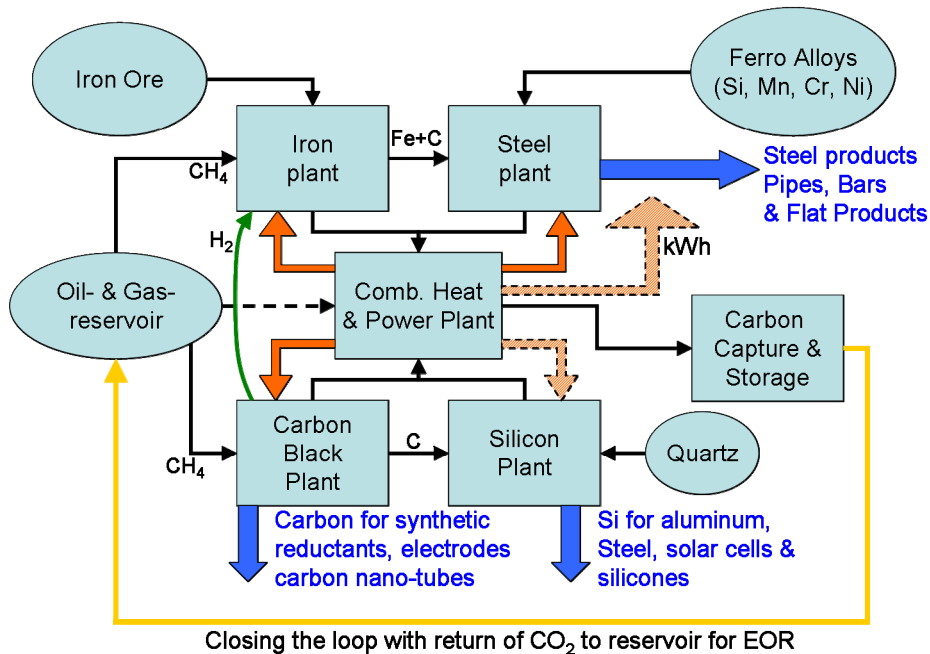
Iron Ore

Ferro Alloys (Si, Mn, Cr, Ni)

$CH_4$

Iron plant

Fe+C

Steel plant

Steel products
Pipes, Bars
& Flat Products

$H_2$

kWh

Oil- & Gas-reservoir

Comb. Heat & Power Plant

Carbon Capture & Storage

$CH_4$

Carbon Black Plant

C

Silicon Plant

Quartz

Carbon for synthetic reductants, electrodes carbon nano-tubes

Si for aluminum, Steel, solar cells & silicones

Closing the loop with return of $CO_2$ to reservoir for EOR